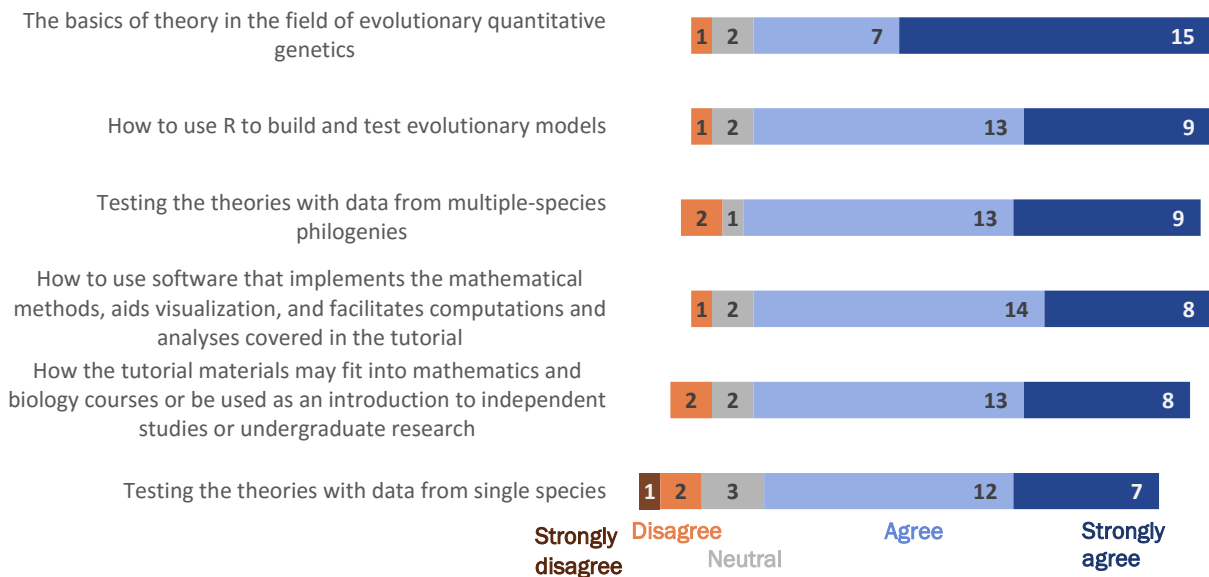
The basics of theory in the field of evolutionary quantitative genetics

1 2 7 15

How to use R to build and test evolutionary models

1 2 13 9

Testing the theories with data from multiple-species philogenies

2 1 13 9

How to use software that implements the mathematical methods, aids visualization, and facilitates computations and analyses covered in the tutorial

1 2 14 8

How the tutorial materials may fit into mathematics and biology courses or be used as an introduction to independent studies or undergraduate research

2 2 13 8

Testing the theories with data from single species

1 2 3 12 7

Strongly disagree
Disagree
Neutral
Agree
Strongly agree